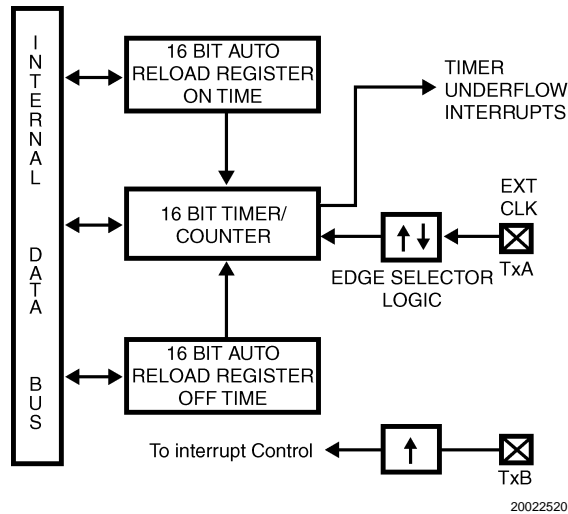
INTERNAL DATA BUS

16 BIT AUTO RELOAD REGISTER ON TIME

TIMER UNDERFLOW INTERRUPTS

16 BIT TIMER/ COUNTER

EXT CLK

TxA

EDGE SELECTOR LOGIC

16 BIT AUTO RELOAD REGISTER OFF TIME

To interrupt Control

TxB

20022520